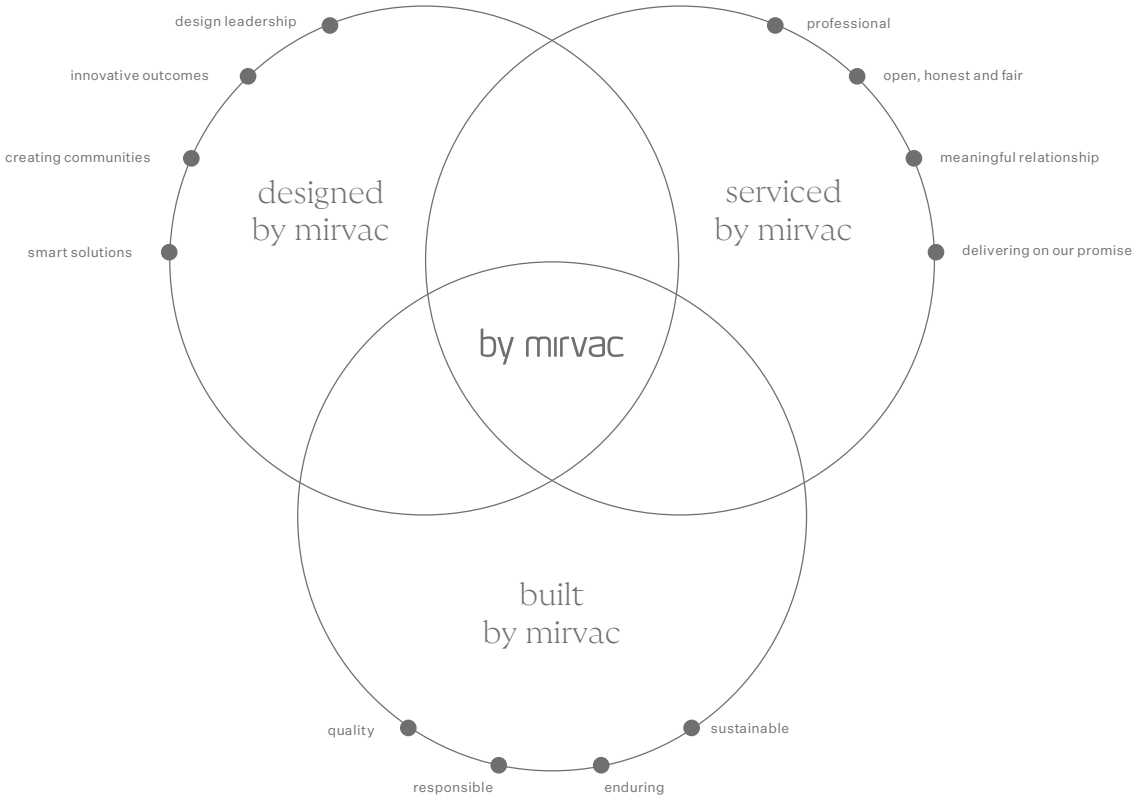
design leadership

innovative outcomes

creating communities

smart solutions

designed by mirvac

professional

open, honest and fair

meaningful relationship

delivering on our promise

serviced by mirvac

by mirvac

built by mirvac

quality

responsible

enduring

sustainable